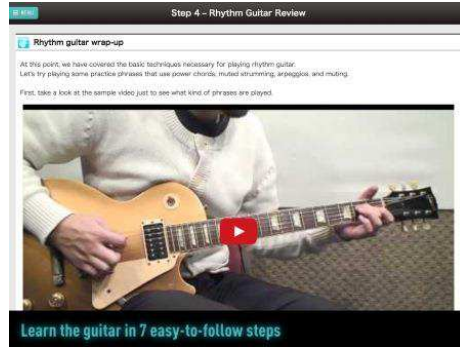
MENU

Step 4 – Rhythm Guitar Review

Rhythm guitar wrap-up

At this point, we have covered the basic techniques necessary for playing rhythm guitar. Let's try playing some practice phrases that use power chords, muted strumming, arpeggios, and muting.

First, take a look at the sample video just to see what kind of phrases are played.

Learn the guitar in 7 easy-to-follow steps